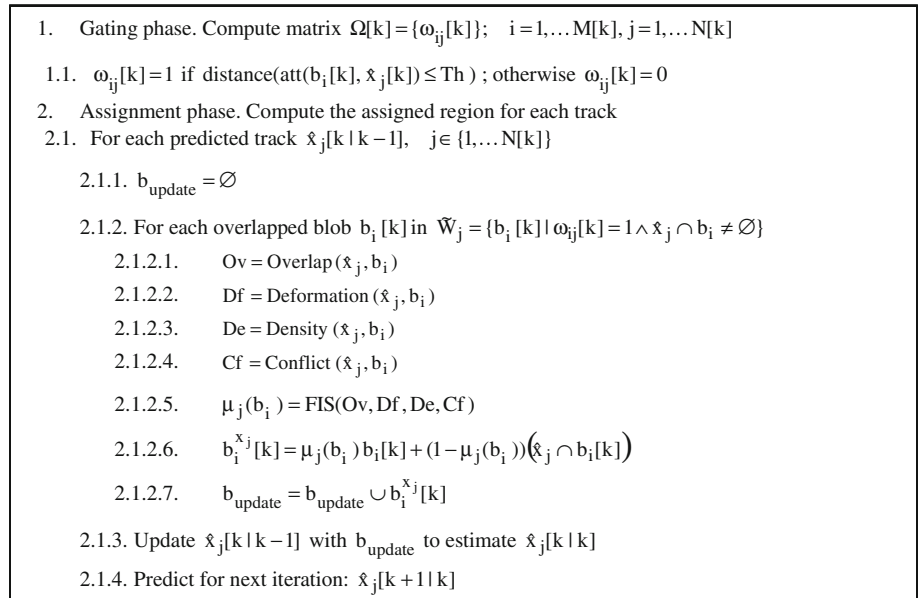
1. Gating phase. Compute matrix $\Omega[k] = \{\omega_{ij}[k]\}$; $i = 1,\ldots M[k],\ j = 1,\ldots N[k]$

1.1. $\omega_{ij}[k] = 1$ if distance$(att(b_i[k], \hat{x}_j[k]) \leq Th)$ ; otherwise $\omega_{ij}[k] = 0$

2. Assignment phase. Compute the assigned region for each track

2.1. For each predicted track $\hat{x}_j[k \mid k-1]$, $j \in \{1,\ldots N[k]\}$

2.1.1. $b_{update} = \varnothing$

2.1.2. For each overlapped blob $b_i[k]$ in $\hat{W}_j = \{b_i[k] \mid \omega_{ij}[k] = 1 \wedge \hat{x}_j \cap b_i \neq \varnothing\}$

2.1.2.1. $Ov = Overlap(\hat{x}_j, b_i)$

2.1.2.2. $Df = Deformation(\hat{x}_j, b_i)$

2.1.2.3. $De = Density(\hat{x}_j, b_i)$

2.1.2.4. $Cf = Conflict(\hat{x}_j, b_i)$

2.1.2.5. $\mu_j(b_i) = FIS(Ov, Df, De, Cf)$

2.1.2.6. $b_i^{x_j}[k] = \mu_j(b_i)\, b_i[k] + (1-\mu_j(b_i))\left(\hat{x}_j \cap b_i[k]\right)$

2.1.2.7. $b_{update} = b_{update} \cup b_i^{x_j}[k]$

2.1.3. Update $\hat{x}_j[k \mid k-1]$ with $b_{update}$ to estimate $\hat{x}_j[k \mid k]$

2.1.4. Predict for next iteration: $\hat{x}_j[k+1 \mid k]$